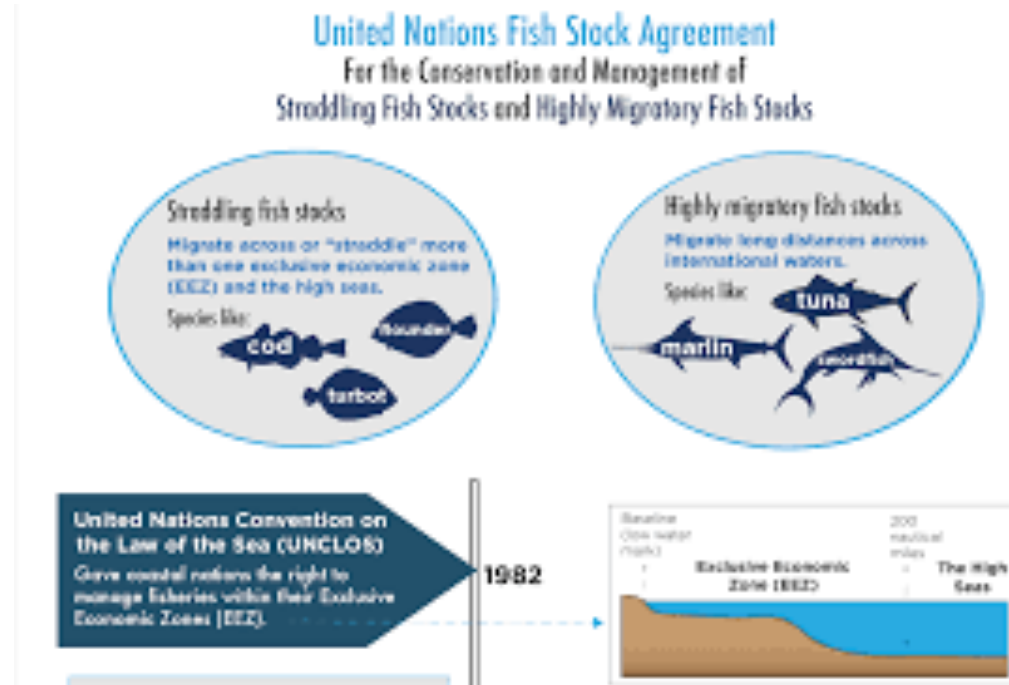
United Nations Fish Stock Agreement
For the Conservation and Management of
Straddling Fish Stocks and Highly Migratory Fish Stocks

Straddling fish stocks
Migrate across or "straddle" more than one exclusive economic zone (EEZ) and the high seas.
Species like:
cod
flounder
turbot

Highly migratory fish stocks
Migrate long distances across international waters.
Species like:
tuna
marlin
swordfish

United Nations Convention on the Law of the Sea (UNCLOS)
Gave coastal nations the right to manage fisheries within their Exclusive Economic Zones (EEZ).

1982

Baseline (low water mark)
200 nautical miles
Exclusive Economic Zone (EEZ)
The High Seas